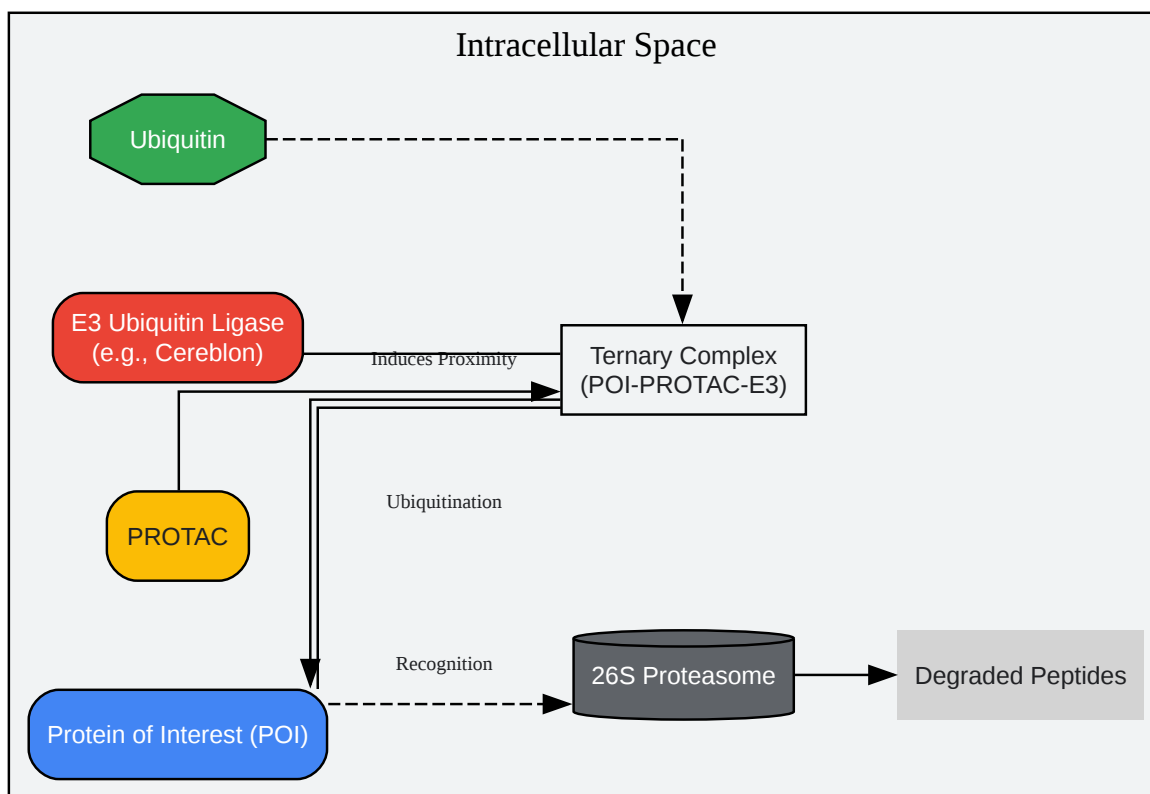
Intracellular Space

Ubiquitin

E3 Ubiquitin Ligase (e.g., Cereblon)

Induces Proximity

Ternary Complex (POI-PROTAC-E3)

Ubiquitination

PROTAC

Recognition

26S Proteasome

Degraded Peptides

Protein of Interest (POI)